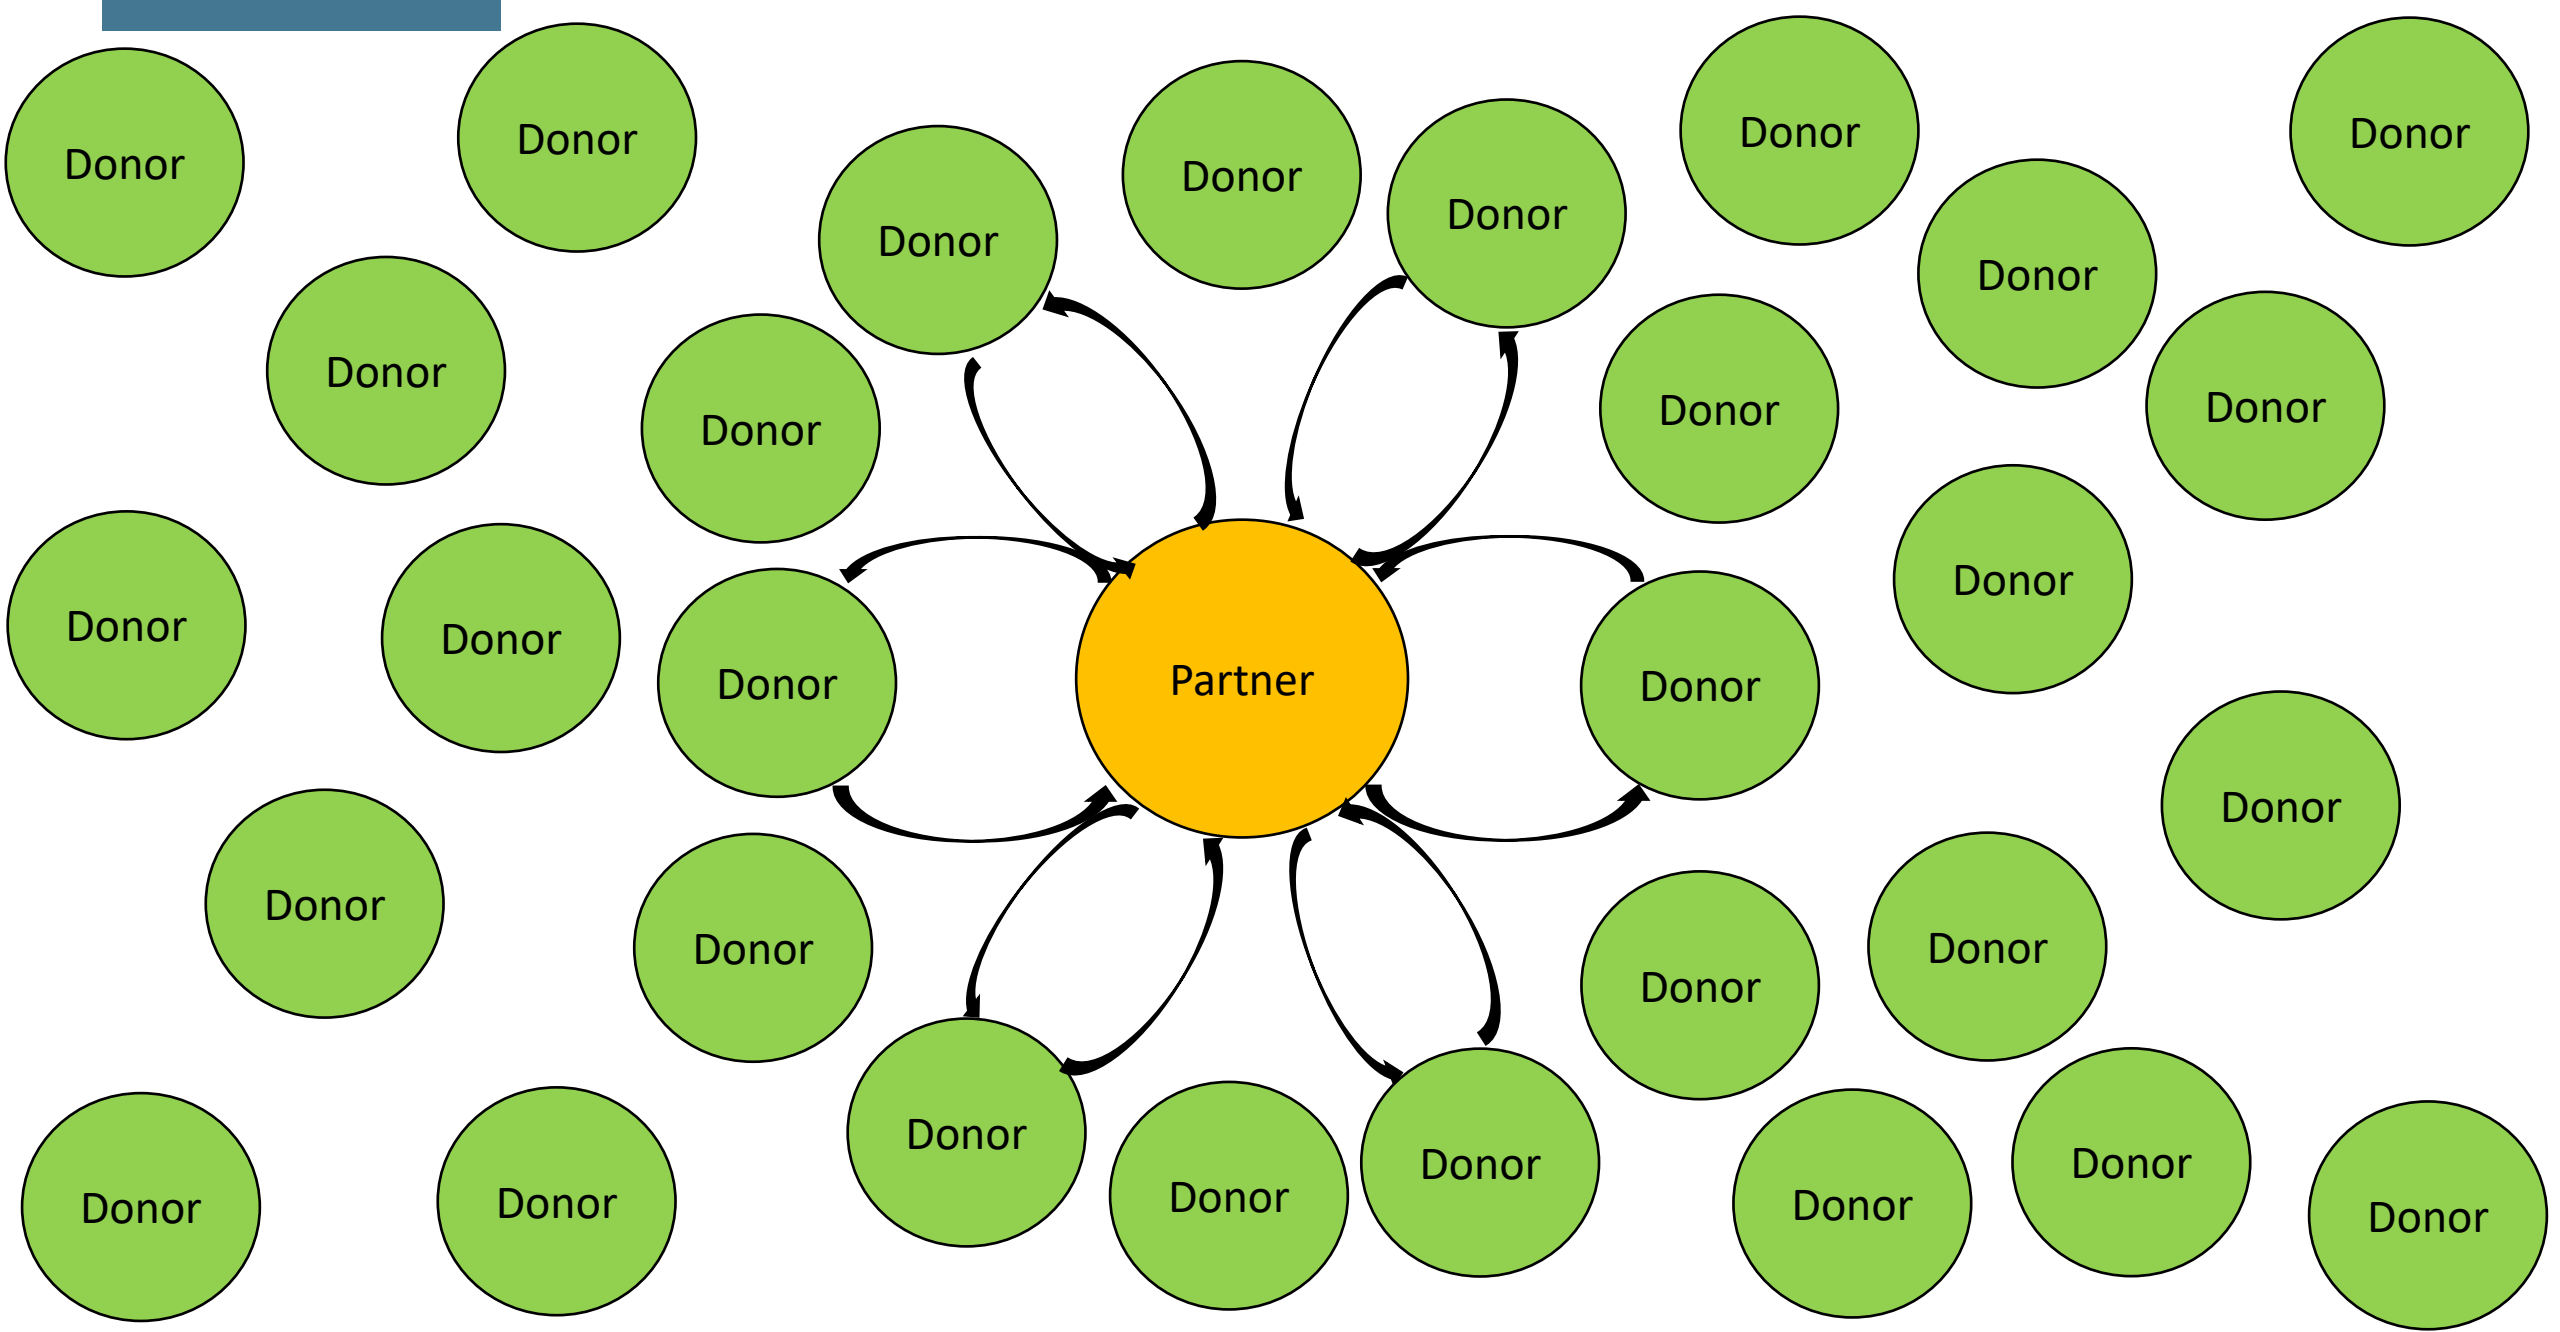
Donor
Donor
Donor
Donor
Donor
Donor
Donor
Donor
Donor
Donor
Donor
Donor
Donor
Donor
Donor
Donor
Partner
Donor
Donor
Donor
Donor
Donor
Donor
Donor
Donor
Donor
Donor
Donor
Donor
Donor
Donor
Donor
Donor
Donor